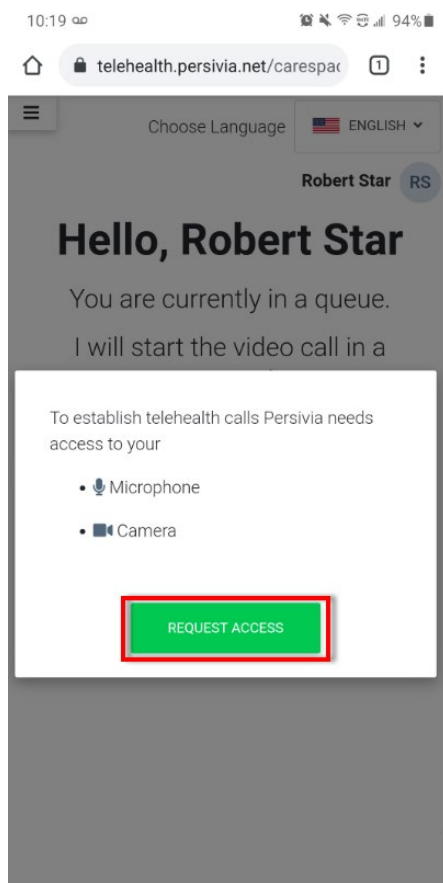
10:19 94%

telehealth.persivia.net/carespac 1

Choose Language ENGLISH

Robert Star RS

Hello, Robert Star

You are currently in a queue.

I will start the video call in a

To establish telehealth calls Persivia needs access to your

• Microphone

• Camera

REQUEST ACCESS